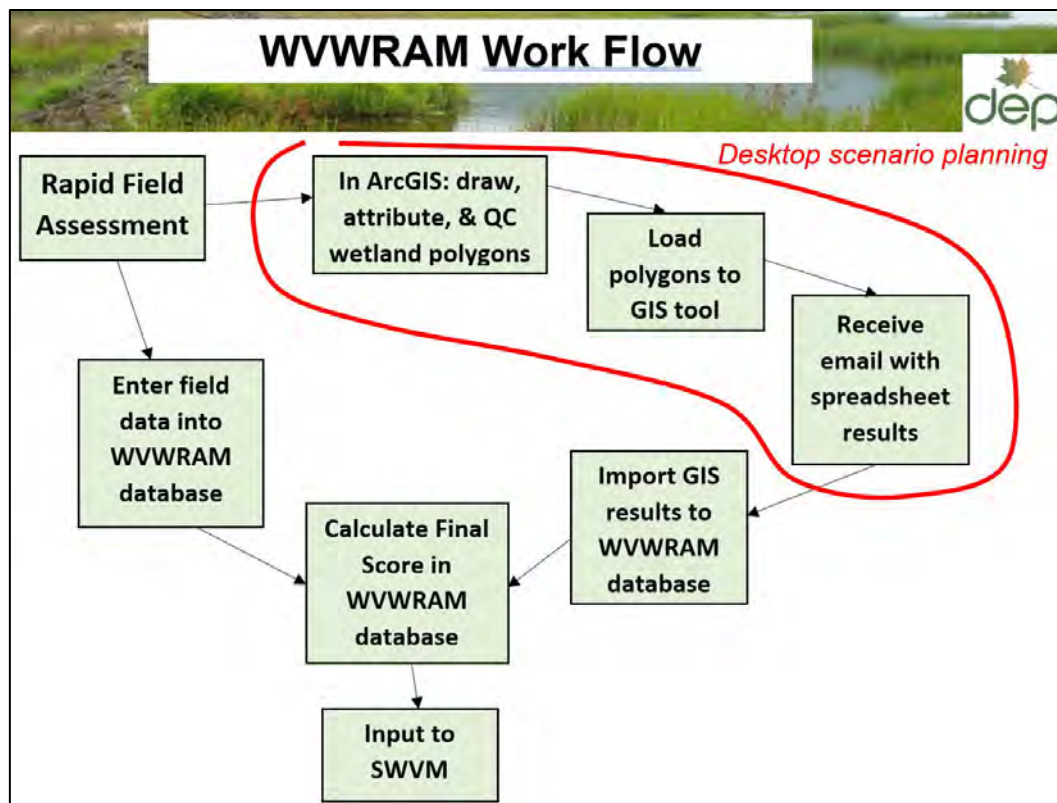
WVWRAM Work Flow

dep

Desktop scenario planning

Rapid Field Assessment

In ArcGIS: draw, attribute, & QC wetland polygons

Load polygons to GIS tool

Receive email with spreadsheet results

Enter field data into WVWRAM database

Import GIS results to WVWRAM database

Calculate Final Score in WVWRAM database

Input to SWVM